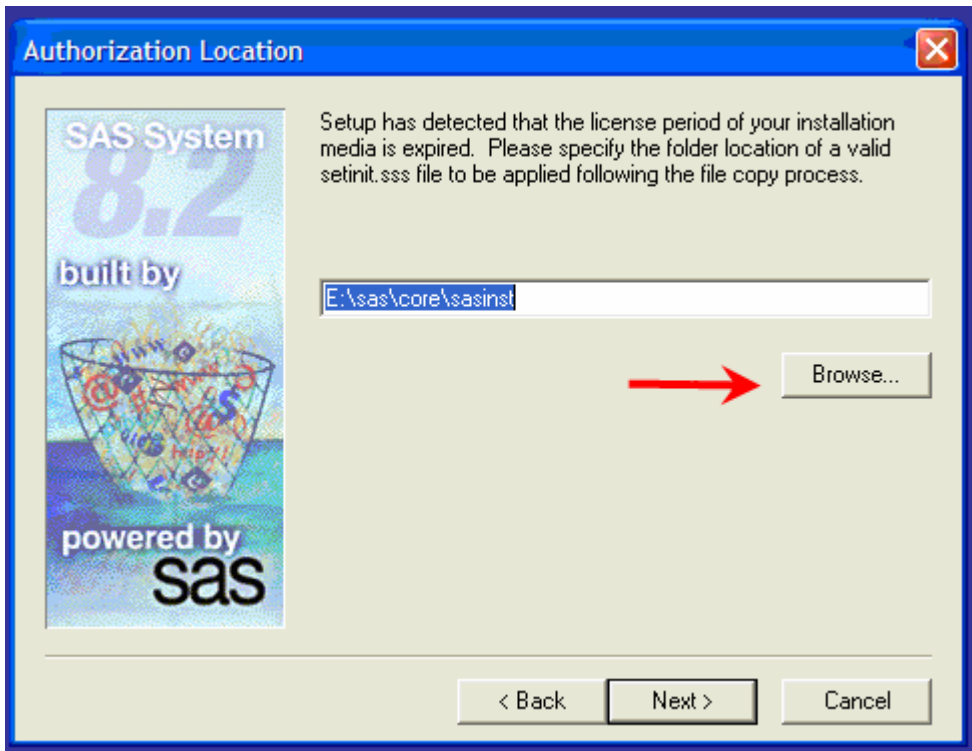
Authorization Location

SAS System
8.2
built by
powered by
sas

Setup has detected that the license period of your installation media is expired. Please specify the folder location of a valid setinit.sss file to be applied following the file copy process.

E:\sas\core\sasinst

Browse...

< Back
Next >
Cancel